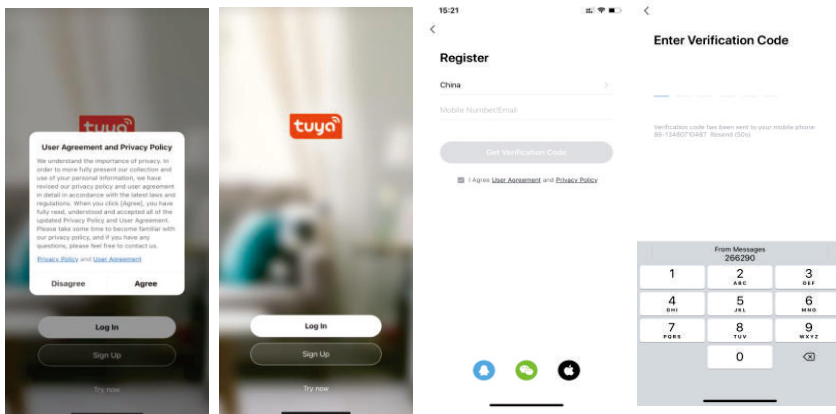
tuya

User Agreement and Privacy Policy

We understand the importance of privacy. In order to more fully present our collection and use of your personal information, we have revised our privacy policy and user agreement in detail in accordance with the latest laws and regulations. When you click [Agree], you have fully read, understood and accepted all of the updated Privacy Policy and User Agreement. Please take some time to become familiar with our privacy policy, and if you have any questions, please feel free to contact us.

Privacy Policy and User Agreement

Disagree
Agree

Log In
Sign Up
Try now

tuya

Log In
Sign Up
Try now

15:21

Register

China

Mobile Number/Email

Get Verification Code

I Agree User Agreement and Privacy Policy

Enter Verification Code

Verification code has been sent to your mobile phone: 86-13480710487 Resend (50s)

From Messages
266290

1
2 ABC
3 DEF
4 GHI
5 JKL
6 MNO
7 PQRS
8 TUV
9 WXYZ
0